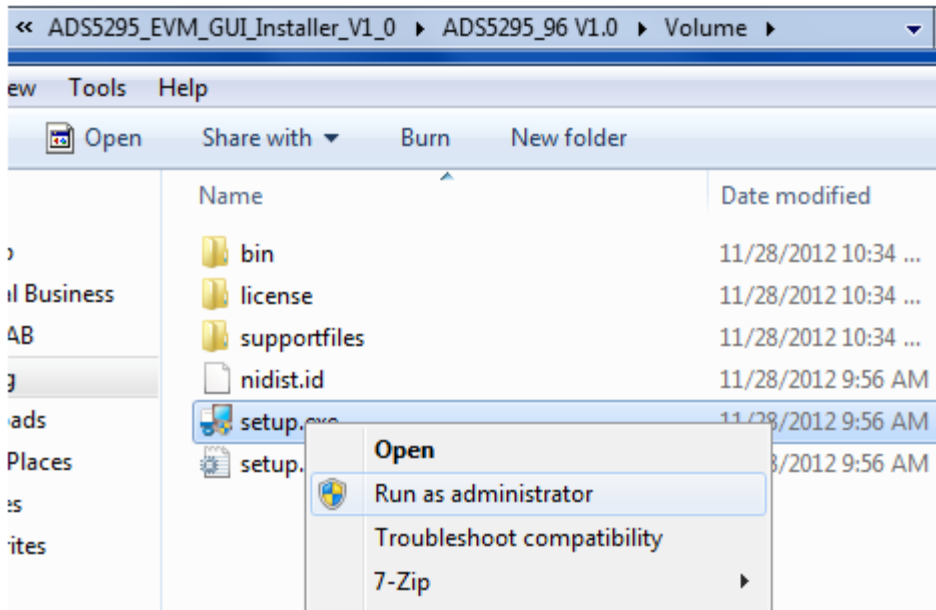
« ADS5295_EVM_GUI_Installer_V1_0 ▸ ADS5295_96 V1.0 ▸ Volume ▸

ew Tools Help

Open Share with ▾ Burn New folder

Name Date modified

bin 11/28/2012 10:34 ...
license 11/28/2012 10:34 ...
supportfiles 11/28/2012 10:34 ...
nidist.id 11/28/2012 9:56 AM
setup.exe 11/28/2012 9:56 AM
setup. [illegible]8/2012 9:56 AM

l Business
AB
ads
Places
es
rites

Open
Run as administrator
Troubleshoot compatibility
7-Zip